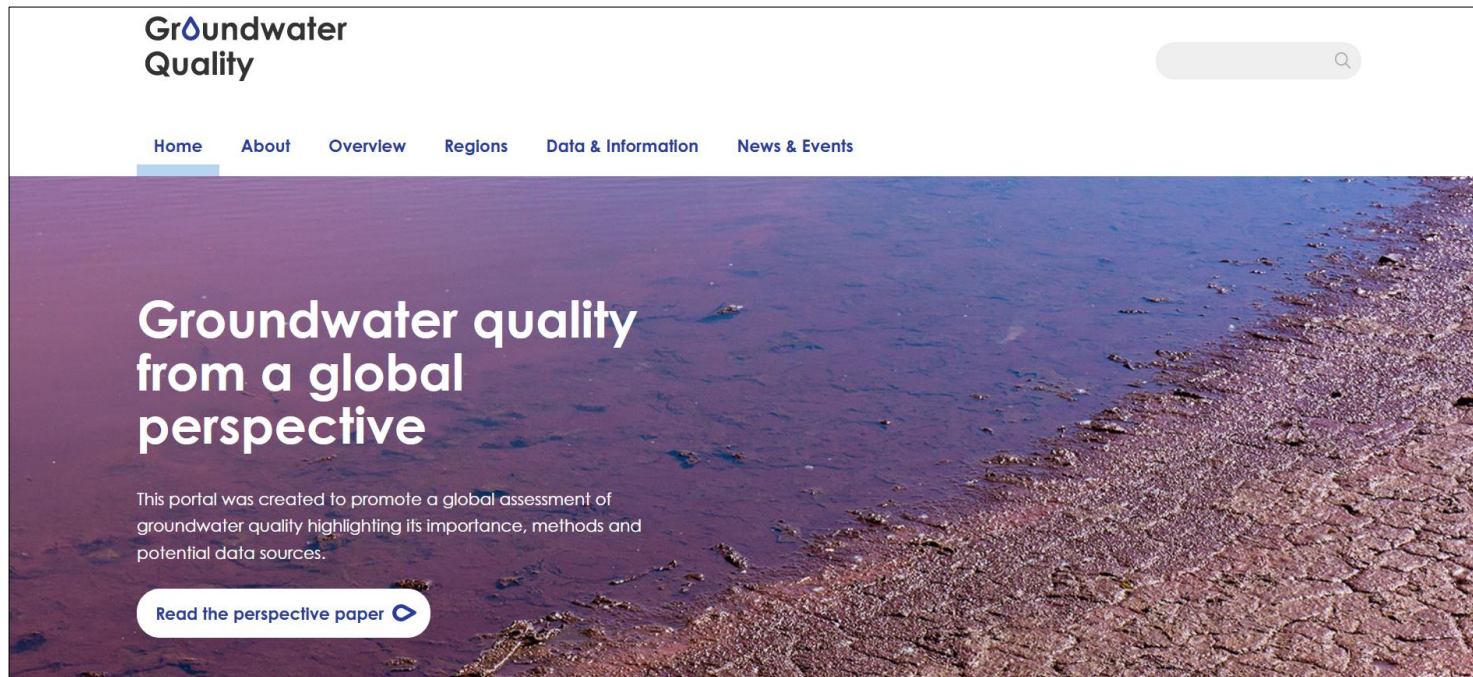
Groundwater Quality

Home About Overview Regions Data & Information News & Events

Groundwater quality from a global perspective

This portal was created to promote a global assessment of groundwater quality highlighting its importance, methods and potential data sources.

Read the perspective paper